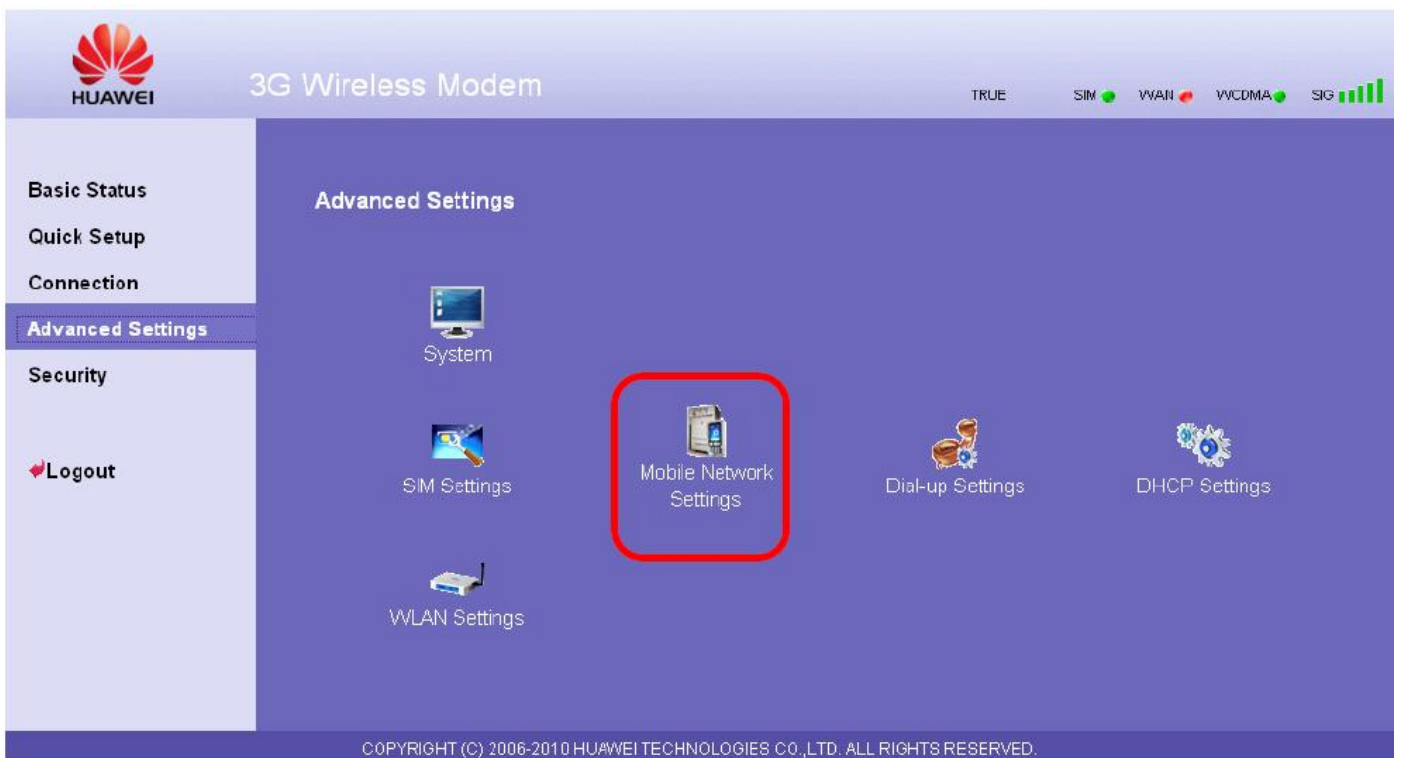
HUAWEI

3G Wireless Modem

TRUE SIM WAN WCDMA SIG

Basic Status
Quick Setup
Connection
Advanced Settings
Security

Logout

Advanced Settings

System

SIM Settings

Mobile Network Settings

Dial-up Settings

DHCP Settings

WLAN Settings

COPYRIGHT (C) 2006-2010 HUAWEI TECHNOLOGIES CO.,LTD. ALL RIGHTS RESERVED.